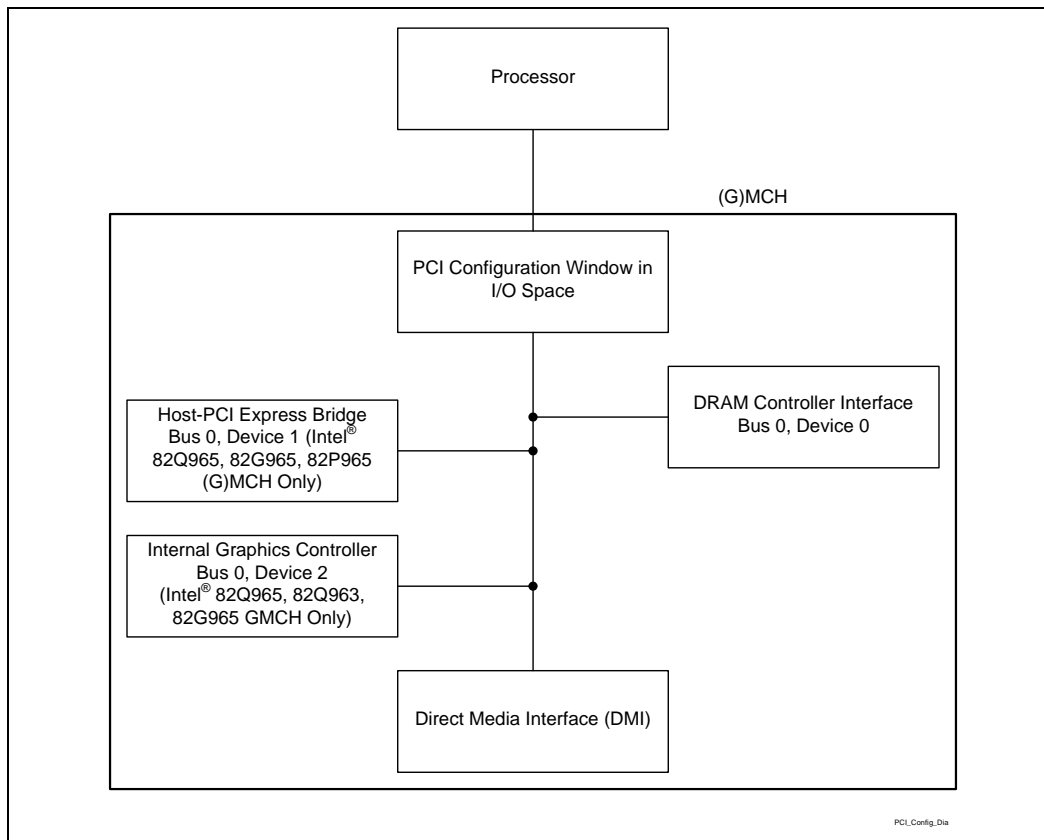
Processor

(G)MCH

PCI Configuration Window in I/O Space

Host-PCI Express Bridge Bus 0, Device 1 (Intel® 82Q965, 82G965, 82P965 (G)MCH Only)

DRAM Controller Interface Bus 0, Device 0

Internal Graphics Controller Bus 0, Device 2 (Intel® 82Q965, 82Q963, 82G965 GMCH Only)

Direct Media Interface (DMI)

PCI_Config_Dia